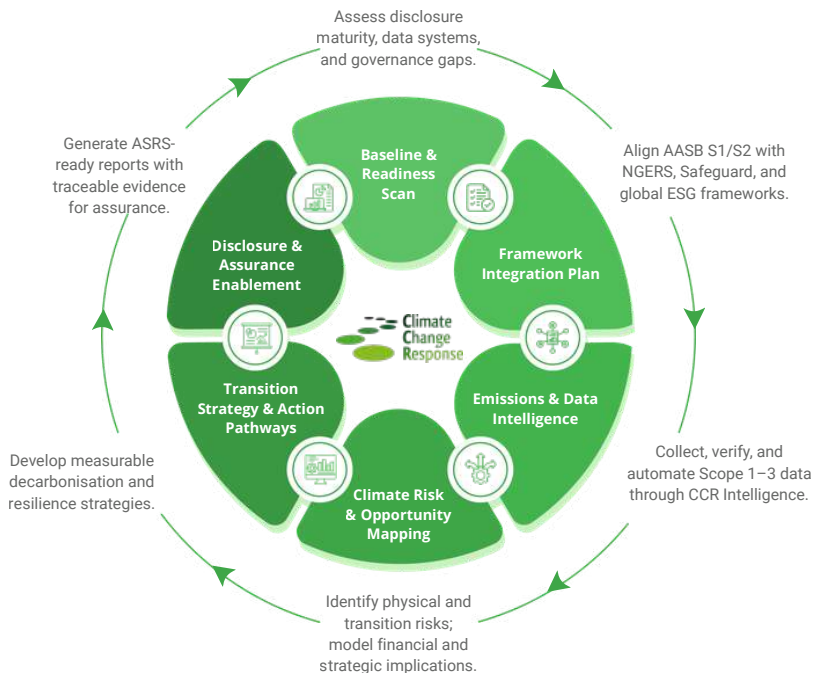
Assess disclosure maturity, data systems, and governance gaps.

Align AASB S1/S2 with NGERS, Safeguard, and global ESG frameworks.

Collect, verify, and automate Scope 1–3 data through CCR Intelligence.

Identify physical and transition risks; model financial and strategic implications.

Develop measurable decarbonisation and resilience strategies.

Generate ASRS-ready reports with traceable evidence for assurance.

Baseline & Readiness Scan

Framework Integration Plan

Emissions & Data Intelligence

Climate Risk & Opportunity Mapping

Transition Strategy & Action Pathways

Disclosure & Assurance Enablement

Climate Change Response